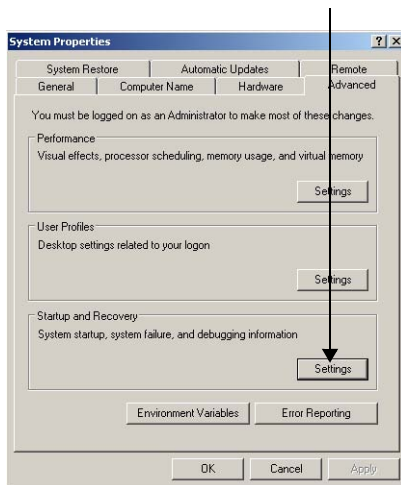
System Properties

?

X

System Restore

Automatic Updates

Remote

General

Computer Name

Hardware

Advanced

You must be logged on as an Administrator to make most of these changes.

Performance

Visual effects, processor scheduling, memory usage, and virtual memory

Settings

User Profiles

Desktop settings related to your logon

Settings

Startup and Recovery

System startup, system failure, and debugging information

Settings

Environment Variables

Error Reporting

OK

Cancel

Apply